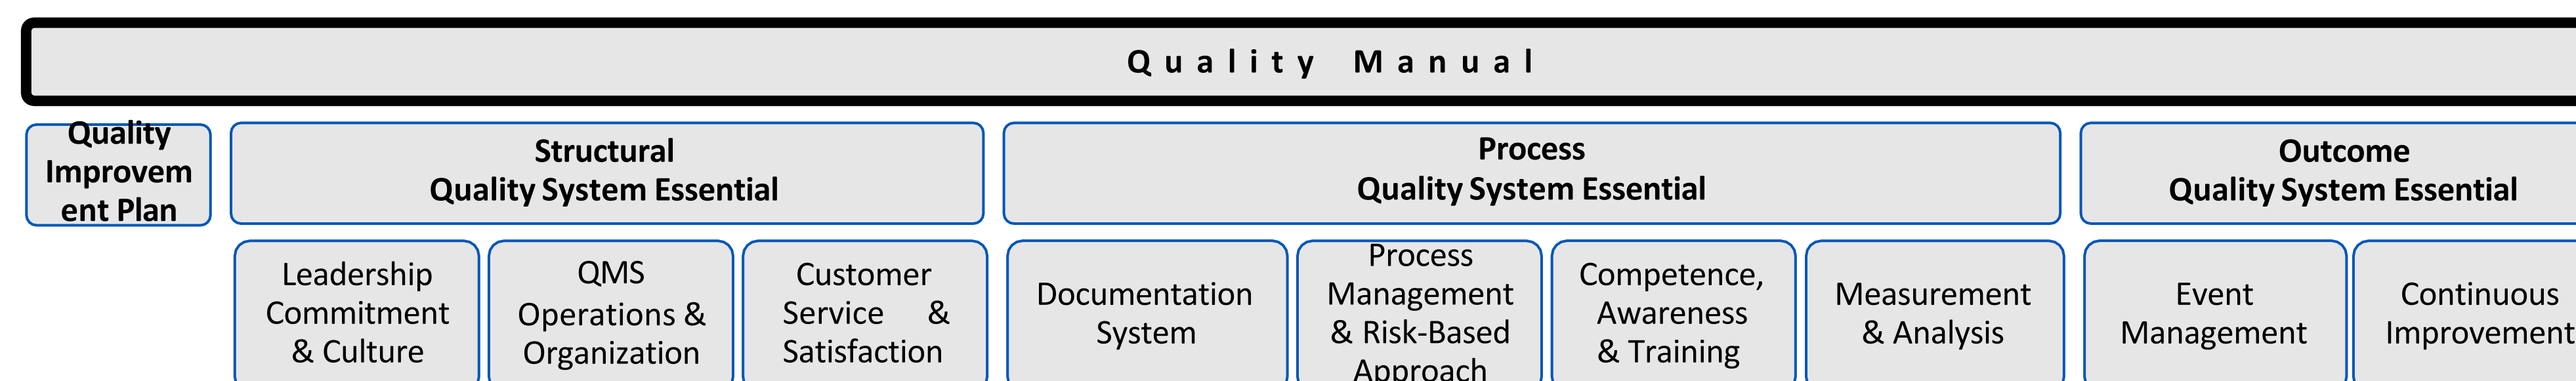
Quality Manual

Quality Improvement Plan

Structural
Quality System Essential

Process
Quality System Essential

Outcome
Quality System Essential

Leadership Commitment & Culture

QMS Operations & Organization

Customer Service & Satisfaction

Documentation System

Process Management & Risk-Based Approach

Competence, Awareness & Training

Measurement & Analysis

Event Management

Continuous Improvement